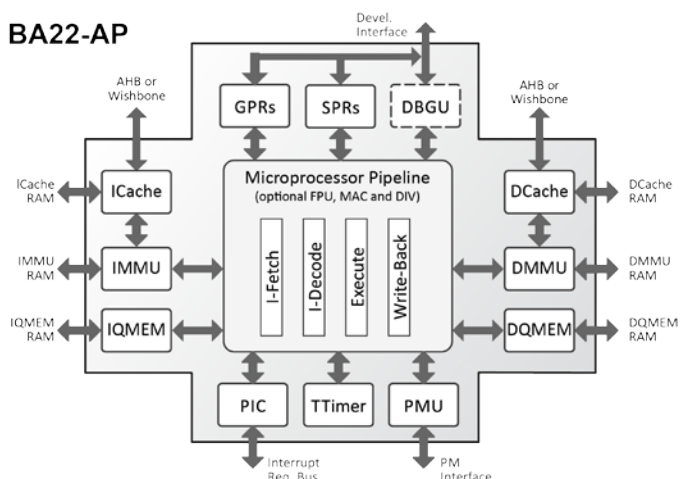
BA22-AP

Devel. Interface

AHB or Wishbone

GPRs

SPRs

DBGU

AHB or Wishbone

ICache RAM

ICache

Microprocessor Pipeline
(optional FPU, MAC and DIV)

DCache

DCache RAM

IMMU RAM

IMMU

I-Fetch

I-Decode

Execute

Write-Back

DMMU

DMMU RAM

IQMEM RAM

IQMEM

DQMEM

DQMEM RAM

PIC

TTimer

PMU

Interrupt Req. Bus

PM Interface